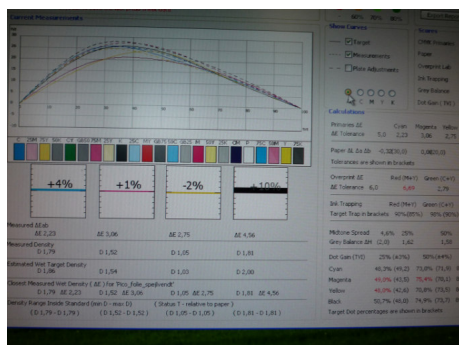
Control Measurements

Show Curves

Target

Measurements

Plate Adjustments

+4%

+1%

-2%

+10%

Measured ΔEab

ΔE 2,23

ΔE 3,06

ΔE 2,75

ΔE 4,56

Measured Density

D 1,79

D 1,52

D 1,05

D 1,81

Estimated Wet Target Density

D 1,86

D 1,54

D 1,03

D 2,00

Closest Measured Wet Density ( ΔE ) for 'Pco_fsile_spellvedt'

D 1,79 ΔE 2,23

D 1,52 ΔE 3,06

D 1,05 ΔE 2,75

D 1,81 ΔE 4,56

Density Range Inside Standard (min D - max D)

( Status T - relative to paper )

( D 1,79 - D 1,79 )

( D 1,52 - D 1,52 )

( D 1,05 - D 1,05 )

( D 1,81 - D 1,81 )

Calculations

Primaries ΔE

Cyan

Magenta

Yellow

ΔE Tolerance

5,0

2,23

3,06

2,75

Paper ΔL Δa Δb

-0,33

(0,00)

0,98

(0,00)

Tolerances are shown in brackets

Overprint ΔE

Red (M+Y)

Green (C+Y)

ΔE Tolerance

6,0

6,69

2,79

Ink Trapping

Red (M+Y)

Green (C+Y)

Target Trap in brackets

90% (85%)

95% (90%)

Midtone Spread

4,6%

25%

96%

Grey Balance ΔH

(2,0)

1,62

1,58

Dot Gain (TVI)

25% (4,0%)

75% (4,0%)

Cyan

46,3% (45,2)

73,8% (71,9)

Magenta

46,0% (43,8)

75,4% (75,1)

Yellow

41,0% (42,6)

72,8% (75,1)

Black

50,7% (46,0)

74,9% (72,7)

Target dot percentages are shown in brackets

Screens

CMM Preview

Paper

Overprint Lab

Ink Trapping

Grey Balance

Dot Gain (TVI)